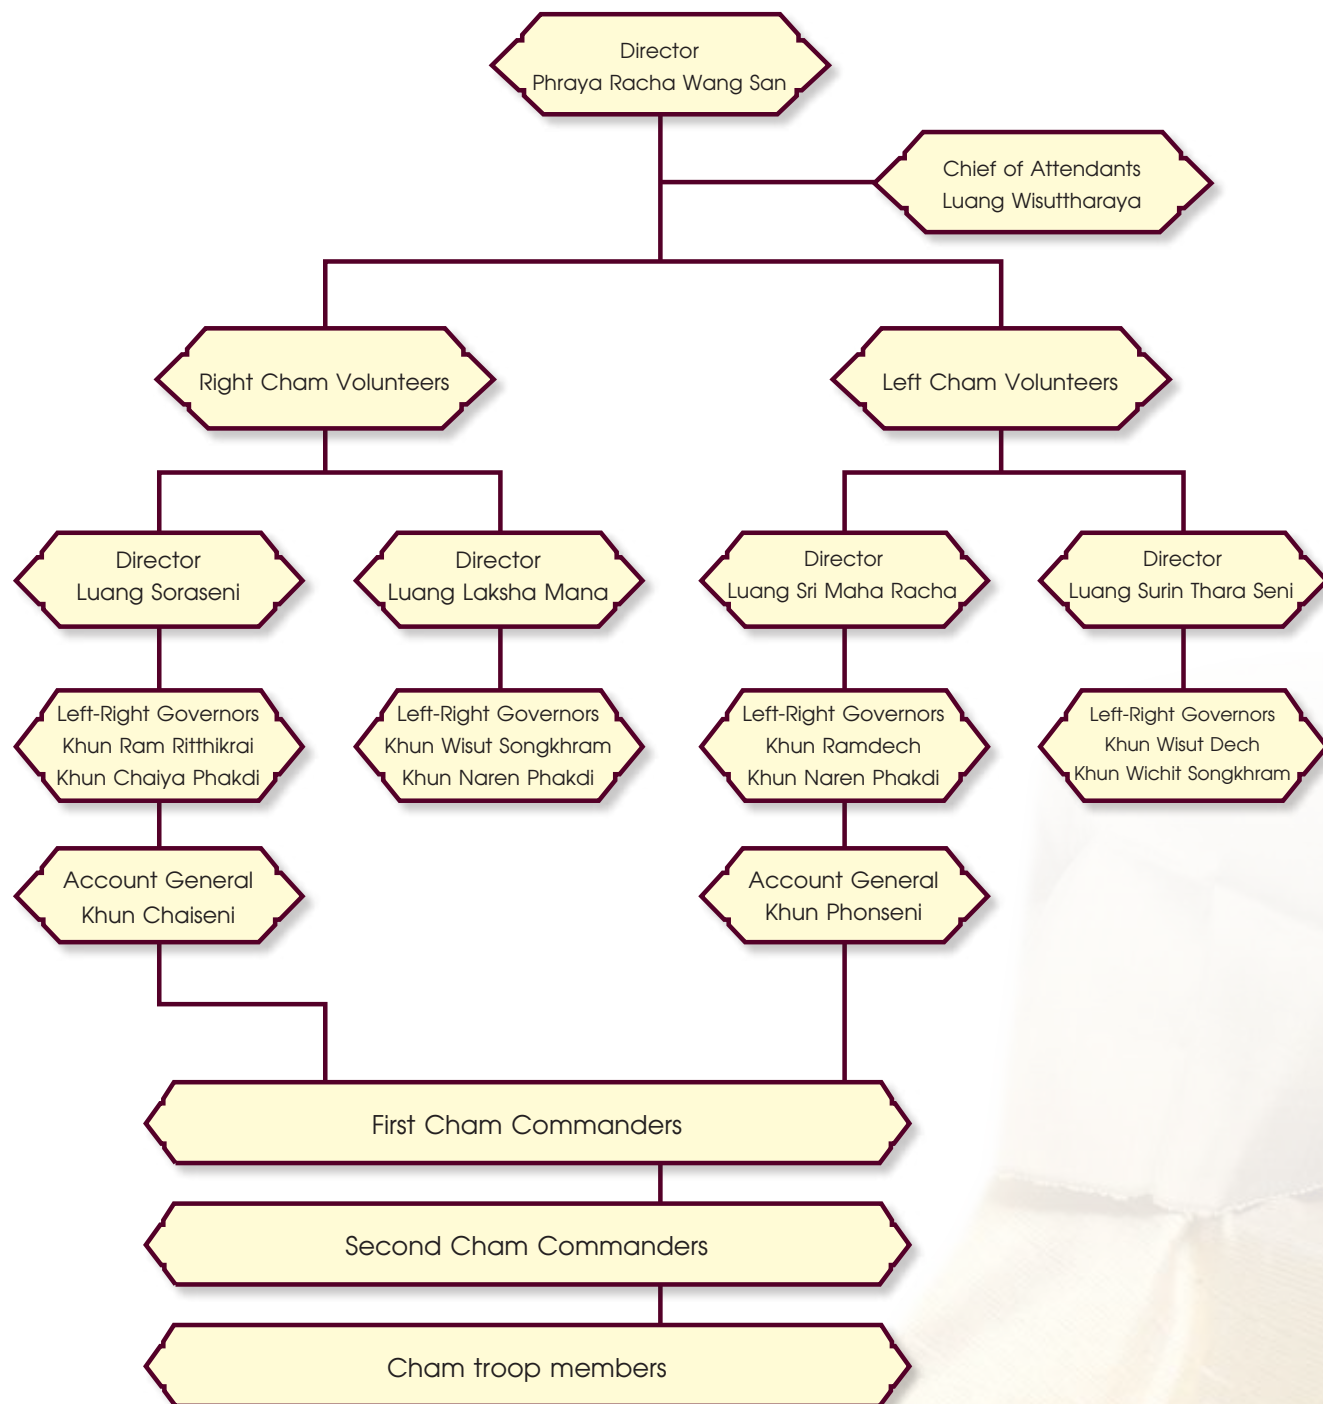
Director
Phraya Racha Wang San

Chief of Attendants
Luang Wisuttharaya

Right Cham Volunteers

Left Cham Volunteers

Director
Luang Soraseni

Director
Luang Laksha Mana

Director
Luang Sri Maha Racha

Director
Luang Surin Thara Seni

Left-Right Governors
Khun Ram Ritthikrai
Khun Chaiya Phakdi

Left-Right Governors
Khun Wisut Songkhram
Khun Naren Phakdi

Left-Right Governors
Khun Ramdech
Khun Naren Phakdi

Left-Right Governors
Khun Wisut Dech
Khun Wichit Songkhram

Account General
Khun Chaiseni

Account General
Khun Phonseni

First Cham Commanders

Second Cham Commanders

Cham troop members